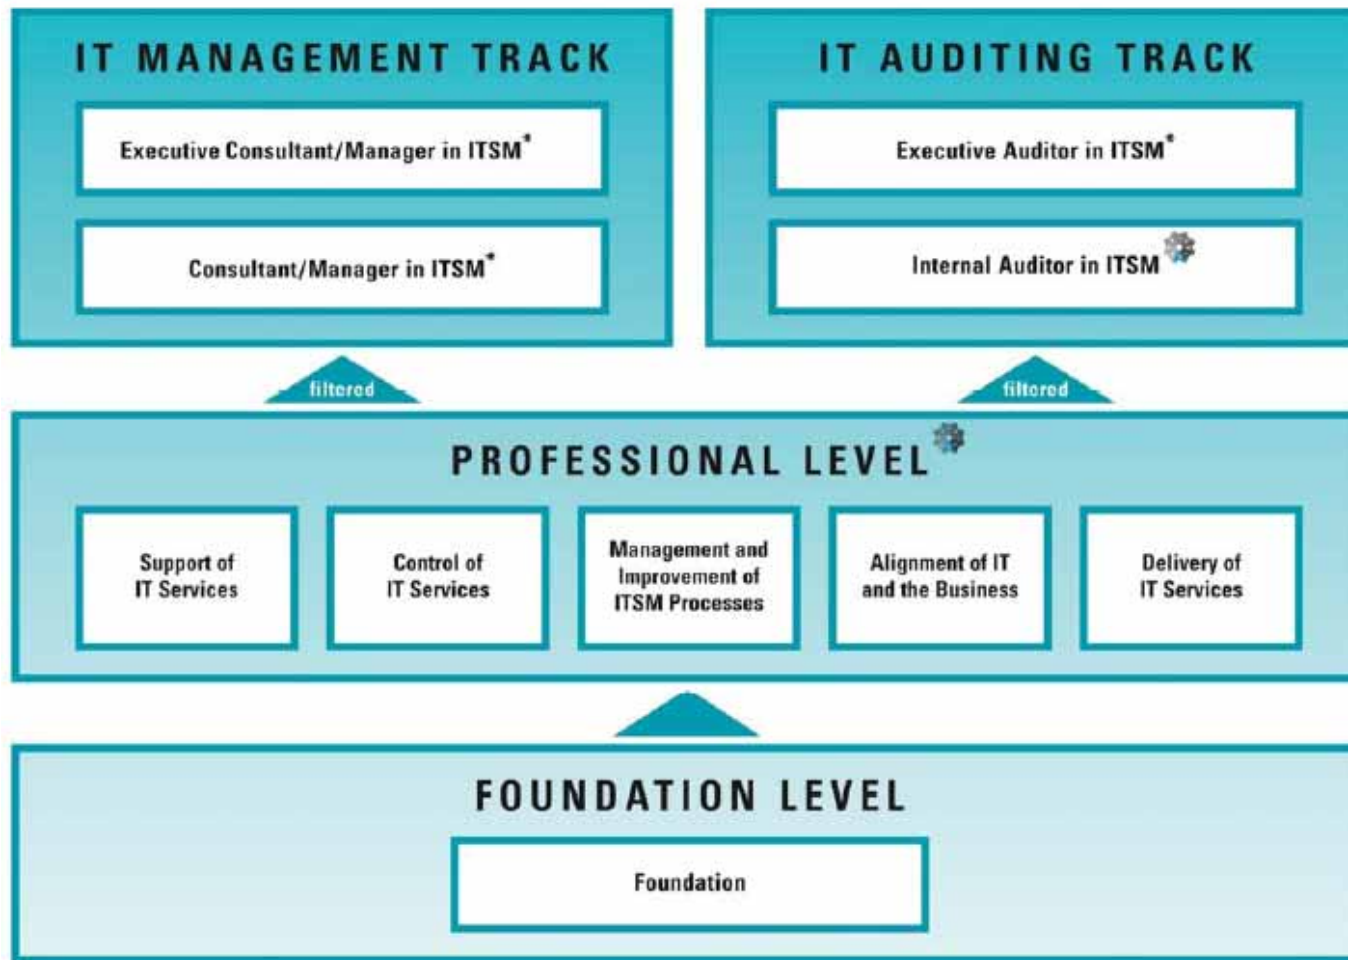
IT MANAGEMENT TRACK

Executive Consultant/Manager in ITSM*

Consultant/Manager in ITSM*

IT AUDITING TRACK

Executive Auditor in ITSM*

Internal Auditor in ITSM

filtered

filtered

PROFESSIONAL LEVEL

Support of IT Services

Control of IT Services

Management and Improvement of ITSM Processes

Alignment of IT and the Business

Delivery of IT Services

FOUNDATION LEVEL

Foundation